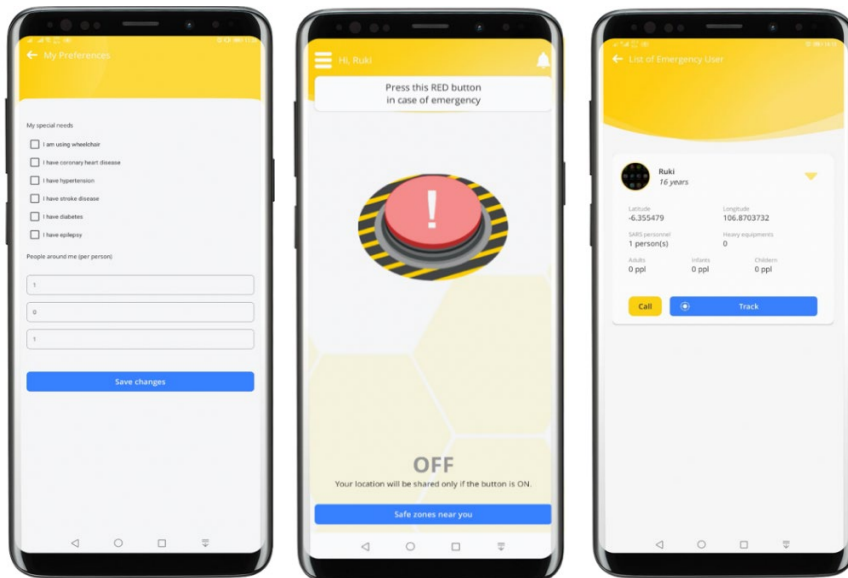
← My Preferences

My special needs

I am using wheelchair

I have coronary heart disease

I have hypertension

I have stroke disease

I have diabetes

I have epilepsy

People around me (per person)

1

0

1

Save changes

Hi, Ruki

Press this RED button in case of emergency

!

OFF

Your location will be shared only if the button is ON.

Safe zones near you

← List of Emergency User

Ruki
16 years

Latitude
-6.355479

Longitude
106.8703732

SARS personnel
1 person(s)

Heavy equipments
0

Adults
0 ppl

Infants
0 ppl

Children
0 ppl

Call

Track